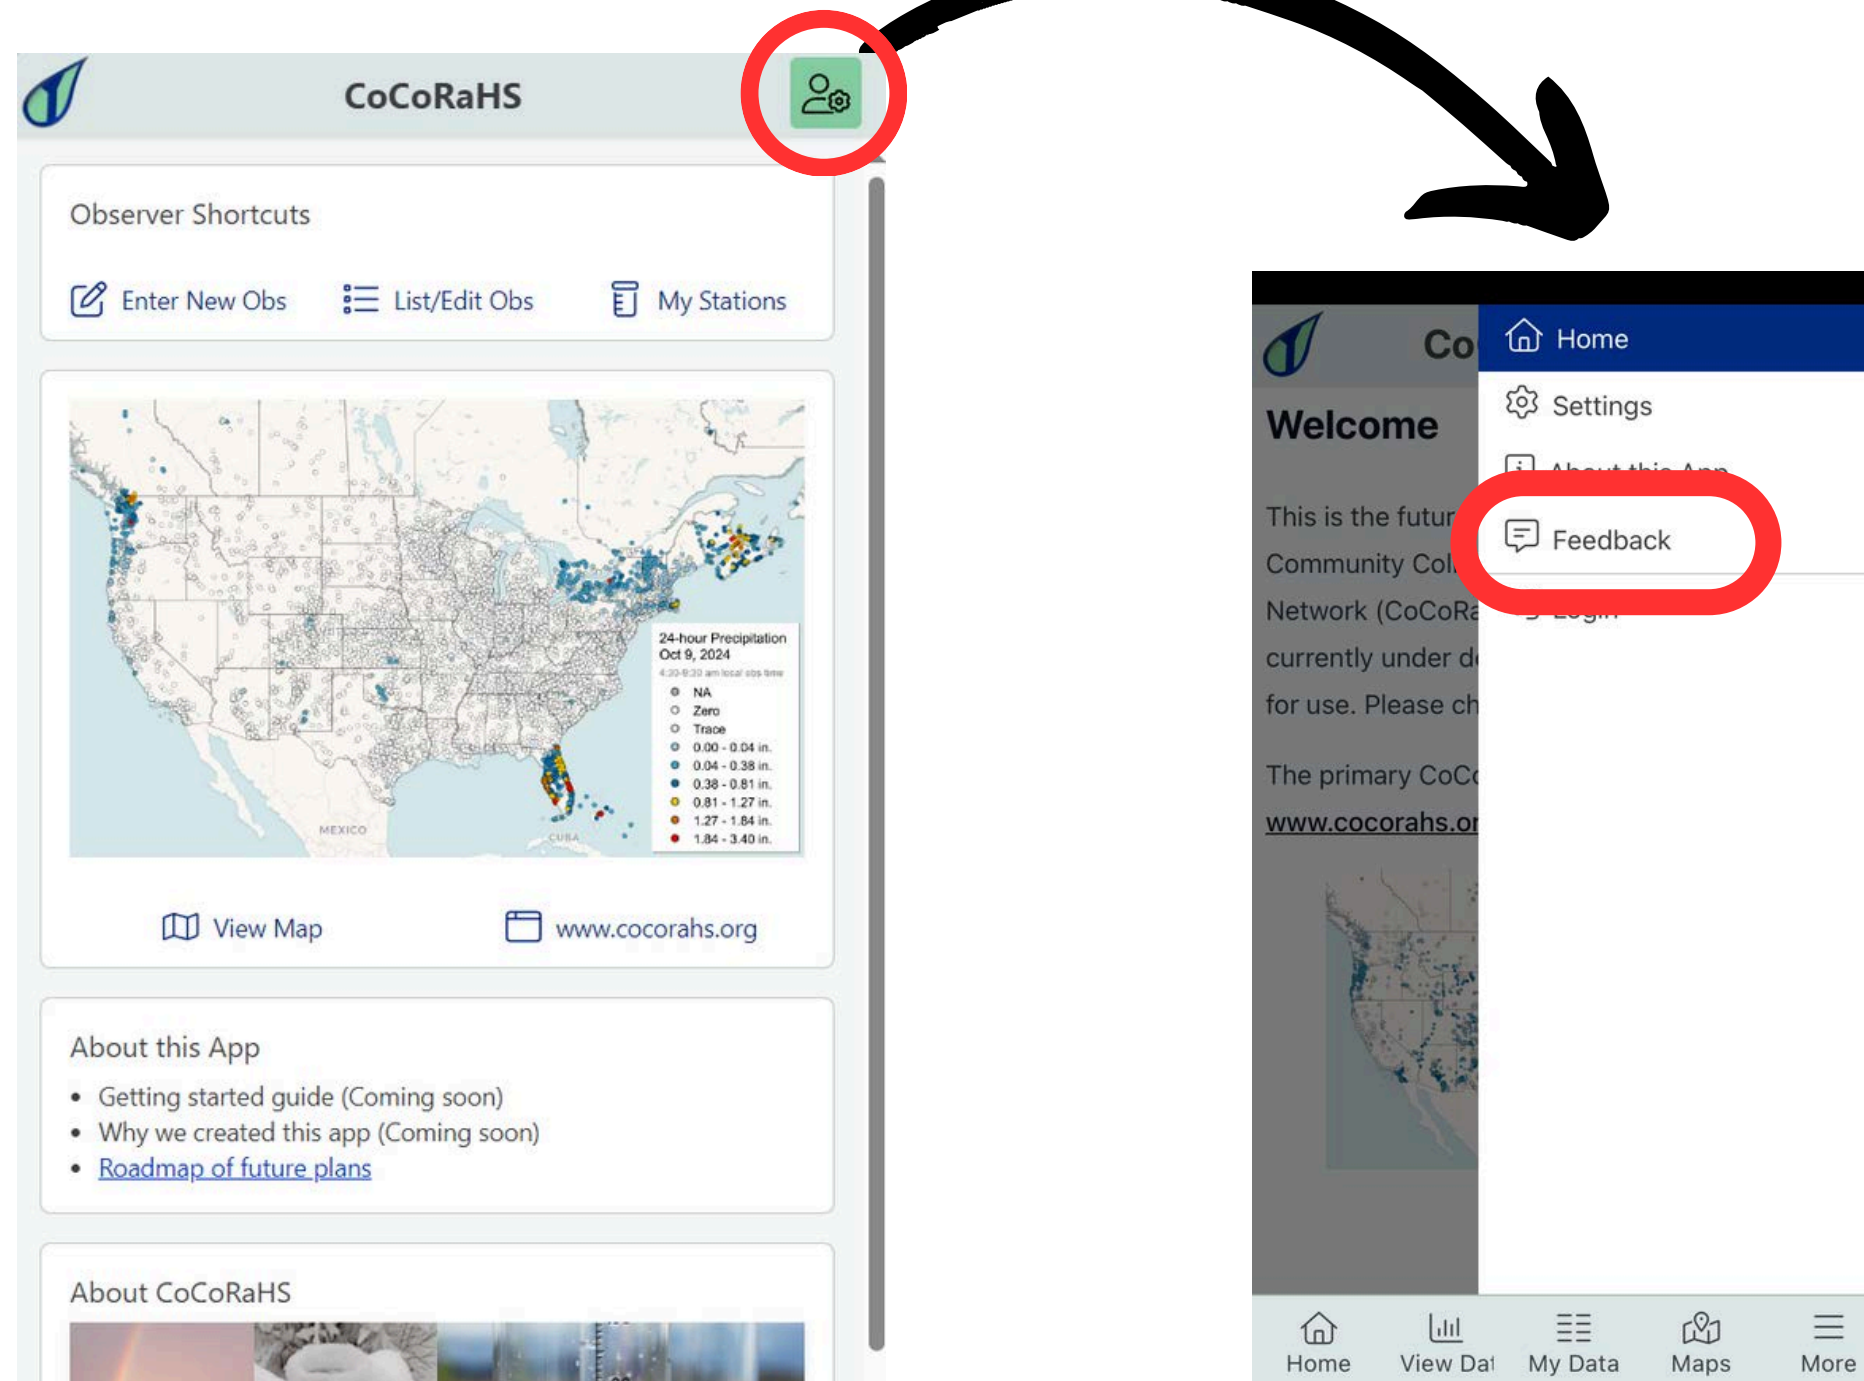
CoCoRaHS

Observer Shortcuts

Enter New Obs
List/Edit Obs
My Stations

24-hour Precipitation
Oct 9, 2024
NA
Zero
Trace
0.00 - 0.04 in.
0.04 - 0.38 in.
0.38 - 0.81 in.
0.81 - 1.27 in.
1.27 - 1.84 in.
1.84 - 3.40 in.
MEXICO
CUBA

View Map
www.cocorahs.org

About this App
• Getting started guide (Coming soon)
• Why we created this app (Coming soon)
• Roadmap of future plans

About CoCoRaHS

Co
Welcome
This is the futur
Community Col
Network (CoCoRa
currently under d
for use. Please ch
The primary CoC
www.cocorahs.or

Home
Settings
About this App
Feedback
Login

Home
View Dat
My Data
Maps
More